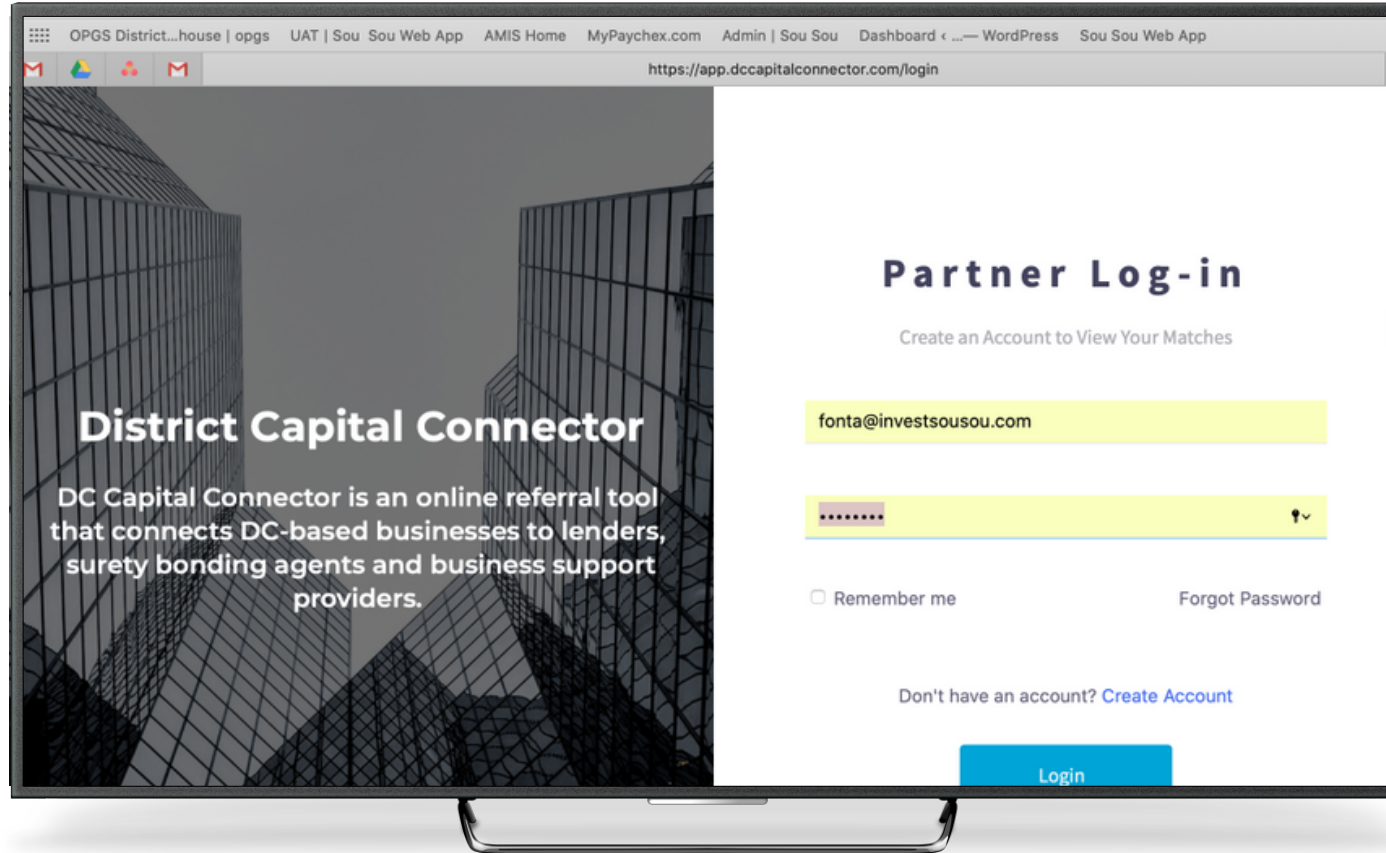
OPGS District...house | opgs UAT | Sou Sou Web App AMIS Home MyPaychex.com Admin | Sou Sou Dashboard ‹ ...— WordPress Sou Sou Web App

https://app.dccapitalconnector.com/login

District Capital Connector

DC Capital Connector is an online referral tool that connects DC-based businesses to lenders, surety bonding agents and business support providers.

Partner Log-in

Create an Account to View Your Matches

fonta@investsousou.com

••••••••

Remember me

Forgot Password

Don't have an account? Create Account

Login